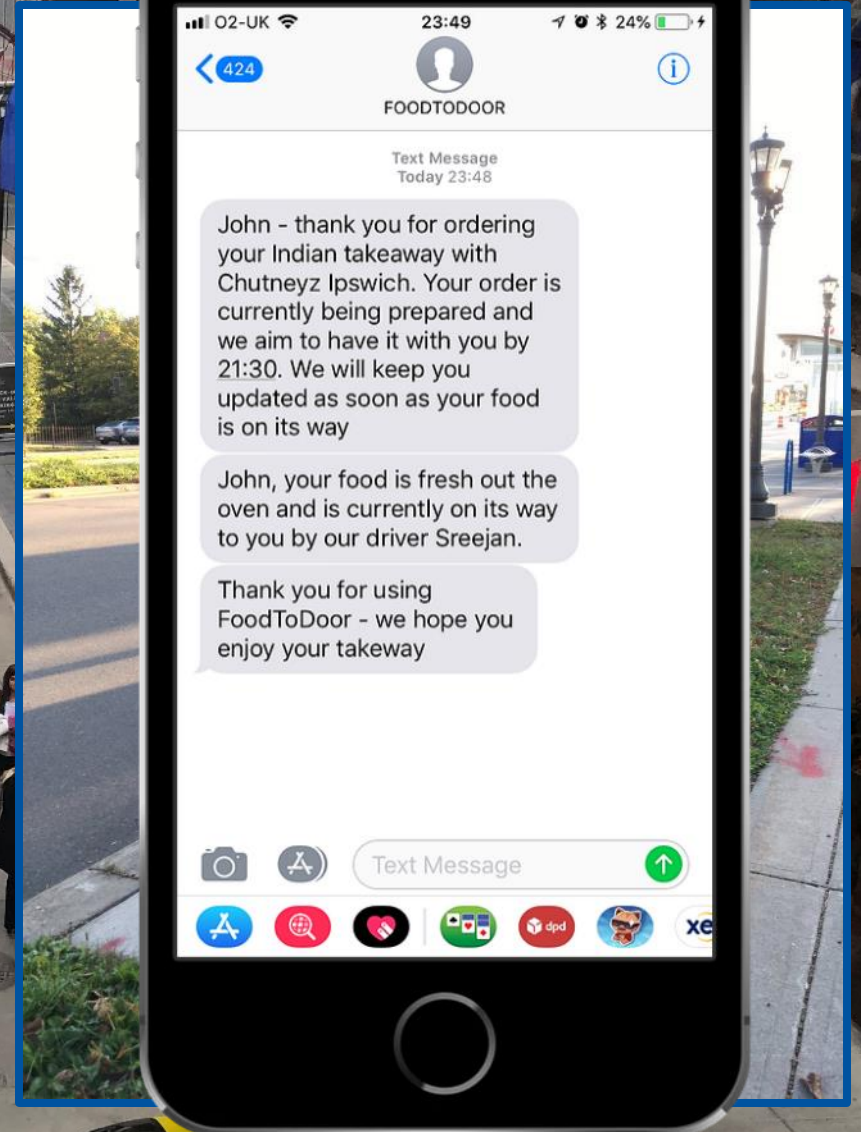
O2-UK 23:49 24%

424

FOODTODOOR

Text Message
Today 23:48

John - thank you for ordering your Indian takeaway with Chutneyz Ipswich. Your order is currently being prepared and we aim to have it with you by 21:30. We will keep you updated as soon as your food is on its way

John, your food is fresh out the oven and is currently on its way to you by our driver Sreejan.

Thank you for using FoodToDoor - we hope you enjoy your takeway

Text Message

dpd

xe